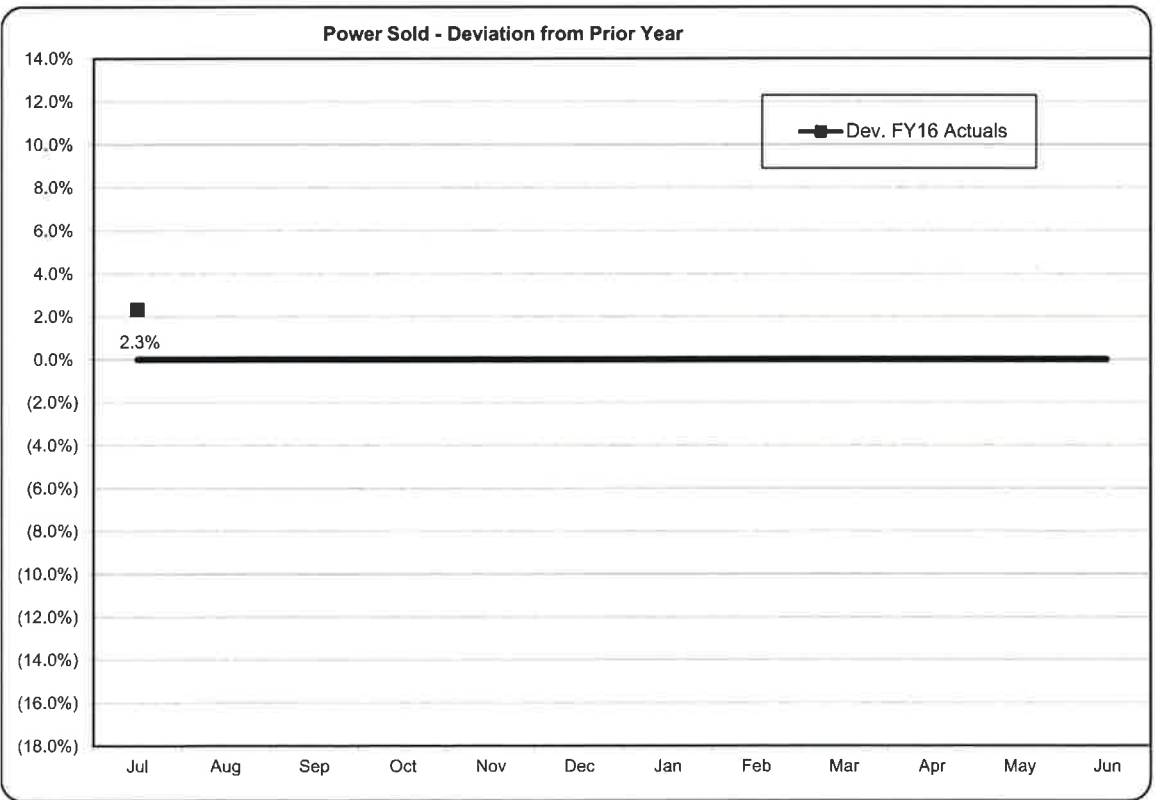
Power Sold - Deviation from Prior Year

Dev. FY16 Actuals

14.0%
12.0%
10.0%
8.0%
6.0%
4.0%
2.0%
0.0%
(2.0%)
(4.0%)
(6.0%)
(8.0%)
(10.0%)
(12.0%)
(14.0%)
(16.0%)
(18.0%)

2.3%

Jul Aug Sep Oct Nov Dec Jan Feb Mar Apr May Jun